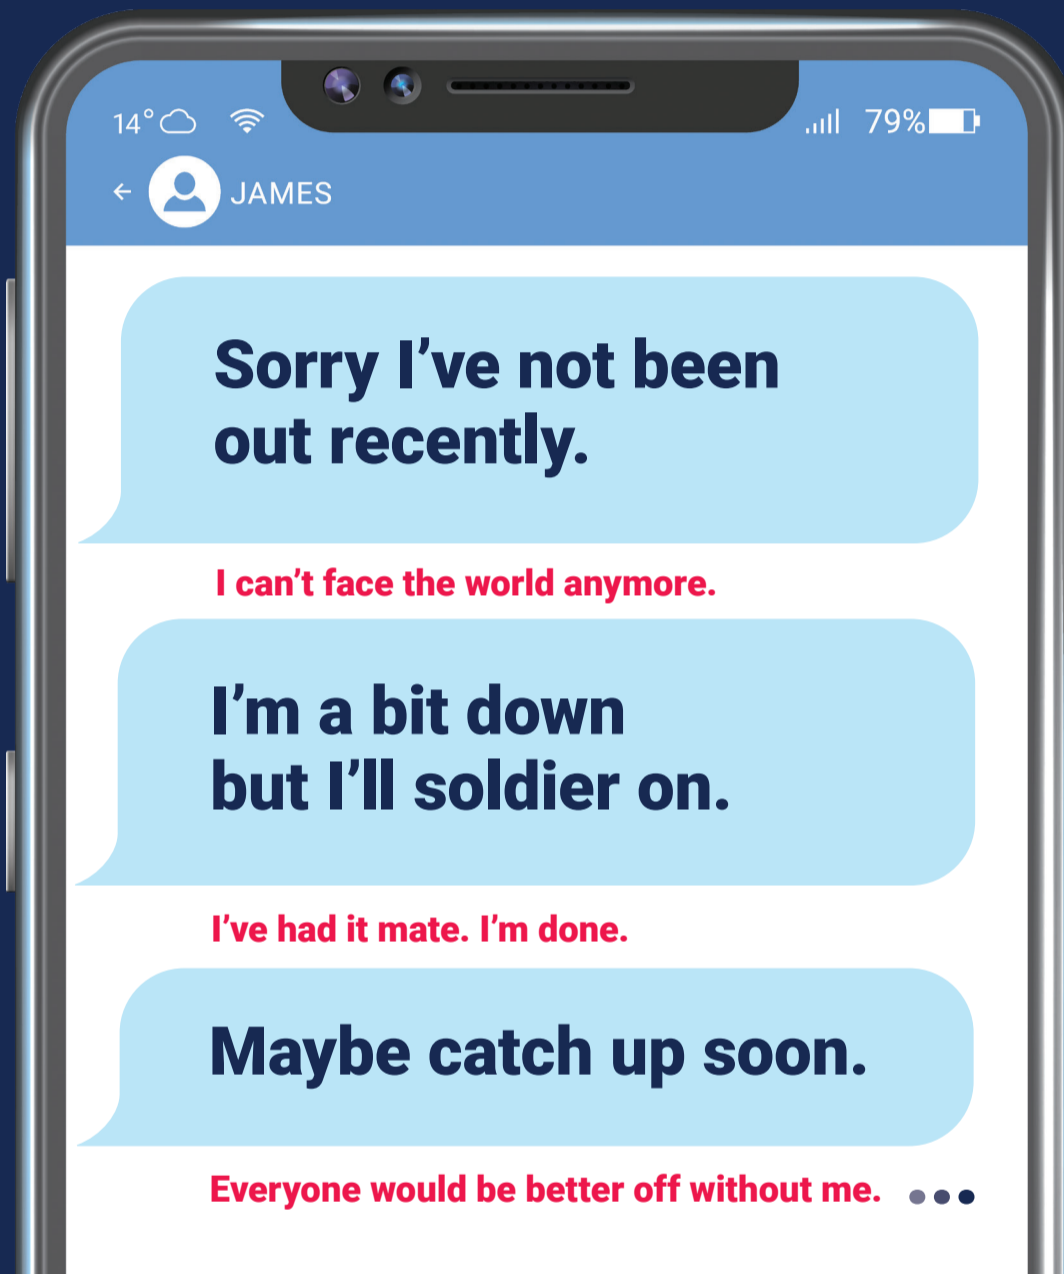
14°

79%

JAMES

Sorry I’ve not been out recently.

I can’t face the world anymore.

I’m a bit down but I’ll soldier on.

I’ve had it mate. I’m done.

Maybe catch up soon.

Everyone would be better off without me.